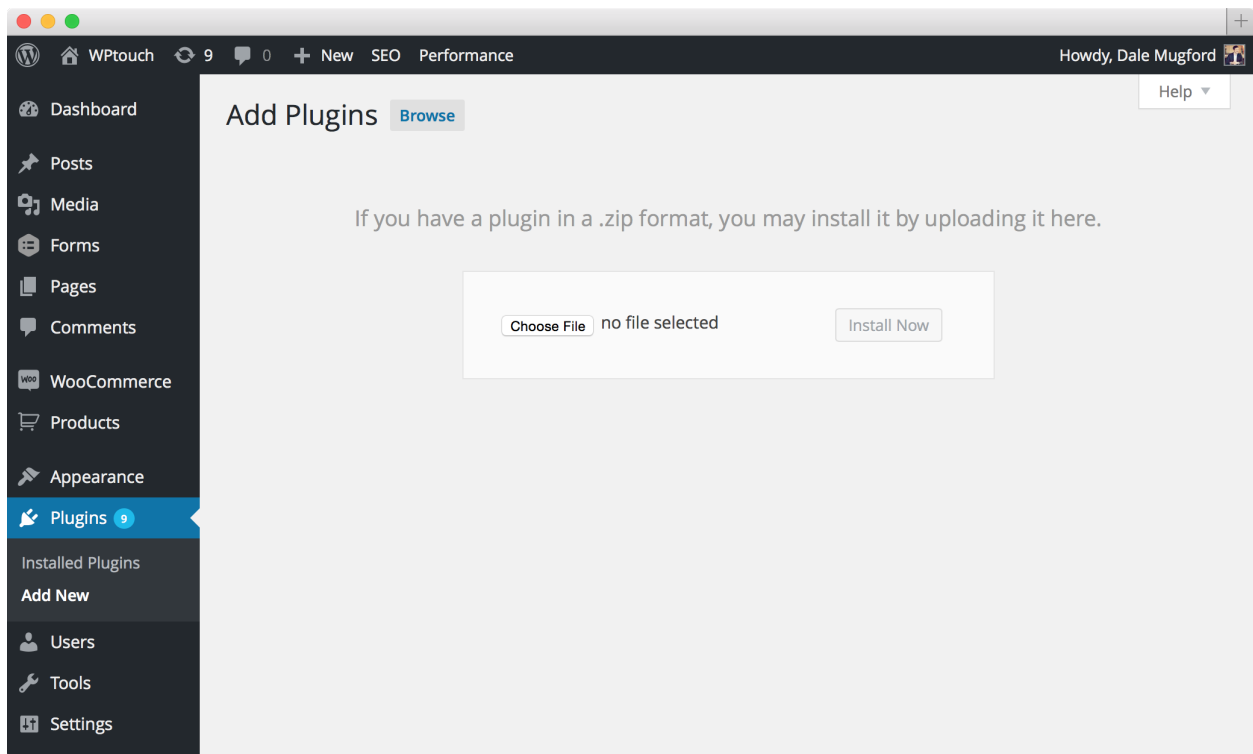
WPtouch 9 0 New SEO Performance Howdy, Dale Mugford

Dashboard
Posts
Media
Forms
Pages
Comments
WooCommerce
Products
Appearance
Plugins 9
Installed Plugins
Add New
Users
Tools
Settings

Help ▼

Add Plugins Browse

If you have a plugin in a .zip format, you may install it by uploading it here.

Choose File no file selected Install Now